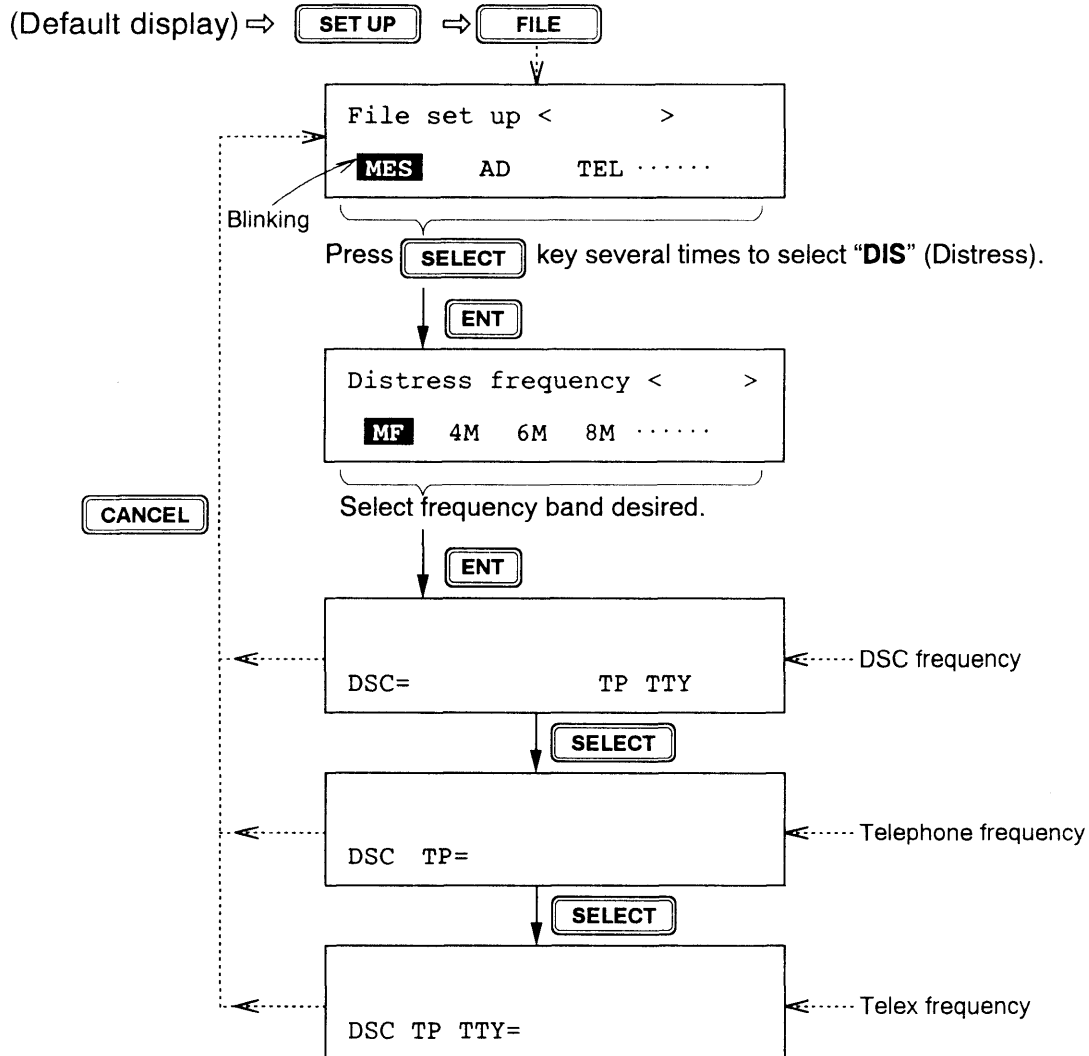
(Default display) ⇨ SET UP ⇨ FILE

File set up < >

MES AD TEL ······

Blinking

Press SELECT key several times to select "**DIS**" (Distress).

ENT

Distress frequency < >

MF 4M 6M 8M ······

Select frequency band desired.

CANCEL

ENT

DSC= TP TTY

DSC frequency

SELECT

DSC TP=

Telephone frequency

SELECT

DSC TP TTY=

Telex frequency